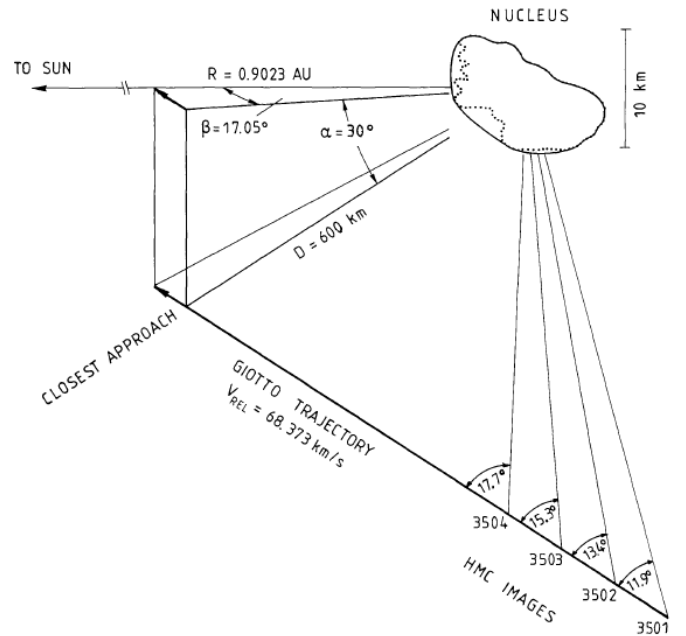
NUCLEUS

10 km

TO SUN

R = 0.9023 AU

$\beta$=17.05°

$\alpha$ = 30°

D = 600 km

CLOSEST APPROACH

GIOTTO TRAJECTORY

$V_{REL}$ = 68.373 km/s

17.7°

15.3°

13.6°

11.9°

3504

3503

3502

3501

HMC IMAGES